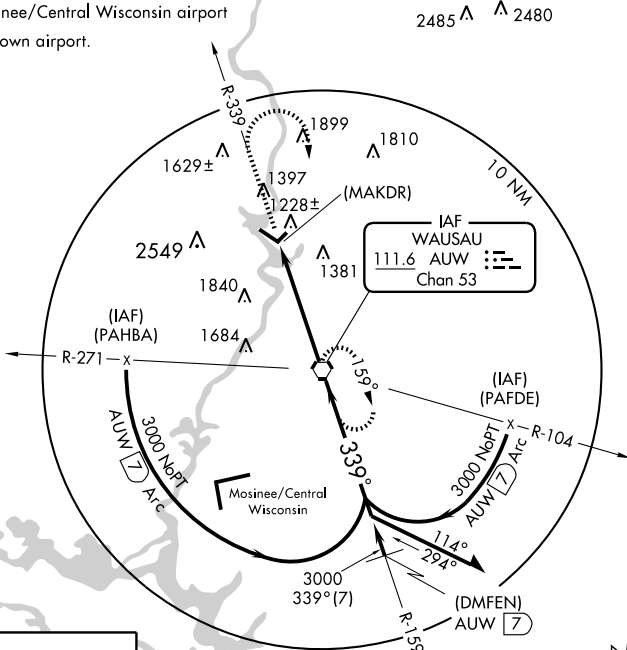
nee/Central Wisconsin airport
own airport.

2485 2480

R-339

1899
1810
1629±
1397
1228±
(MAKDR)
10 NM

IAF
WAUSAU
111.6 AUW
Chan 53

2549
1381
1840
(IAF)
(PAHBA)
1684
R-271
159°
(IAF)
(PAFDE)
R-104
AUW 7 Arc
3000 NoPT
339°
3000 NoPT
AUW 7 Arc
Mosinee/Central Wisconsin
114°
294°
3000
339° (7)
(DMFEN)
AUW 7
R-159